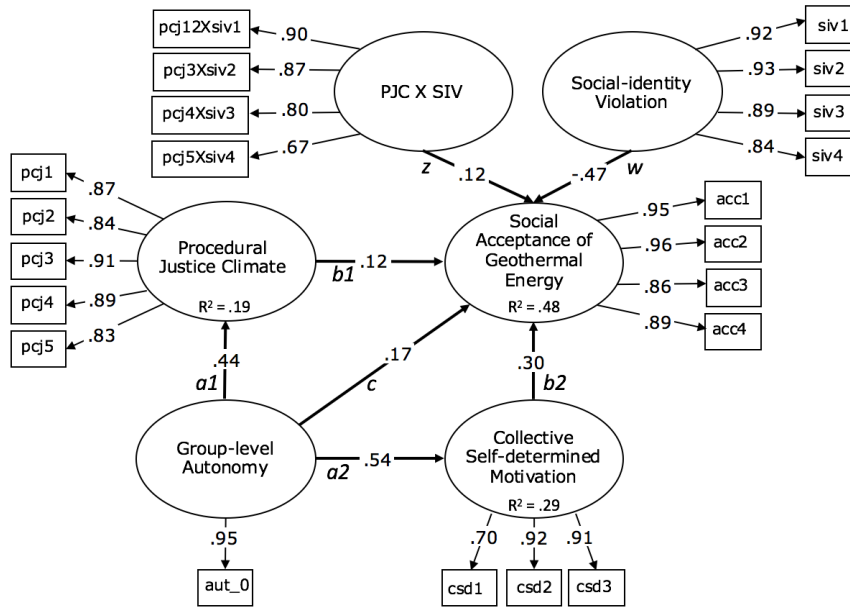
pcj12Xsiv1
.90
pcj3Xsiv2
.87
pcj4Xsiv3
.80
pcj5Xsiv4
.67
PJC X SIV
Social-identity Violation
.92
siv1
.93
siv2
.89
siv3
.84
siv4
pcj1
.87
pcj2
.84
pcj3
.91
pcj4
.89
pcj5
.83
Procedural Justice Climate
$R^2 = .19$
z
.12
-.47
w
Social Acceptance of Geothermal Energy
$R^2 = .48$
.95
acc1
.96
acc2
.86
acc3
.89
acc4
b1
.12
.44
a1
.17
c
.30
b2
Group-level Autonomy
a2
.54
Collective Self-determined Motivation
$R^2 = .29$
.95
aut_0
.70
.92
.91
csd1
csd2
csd3